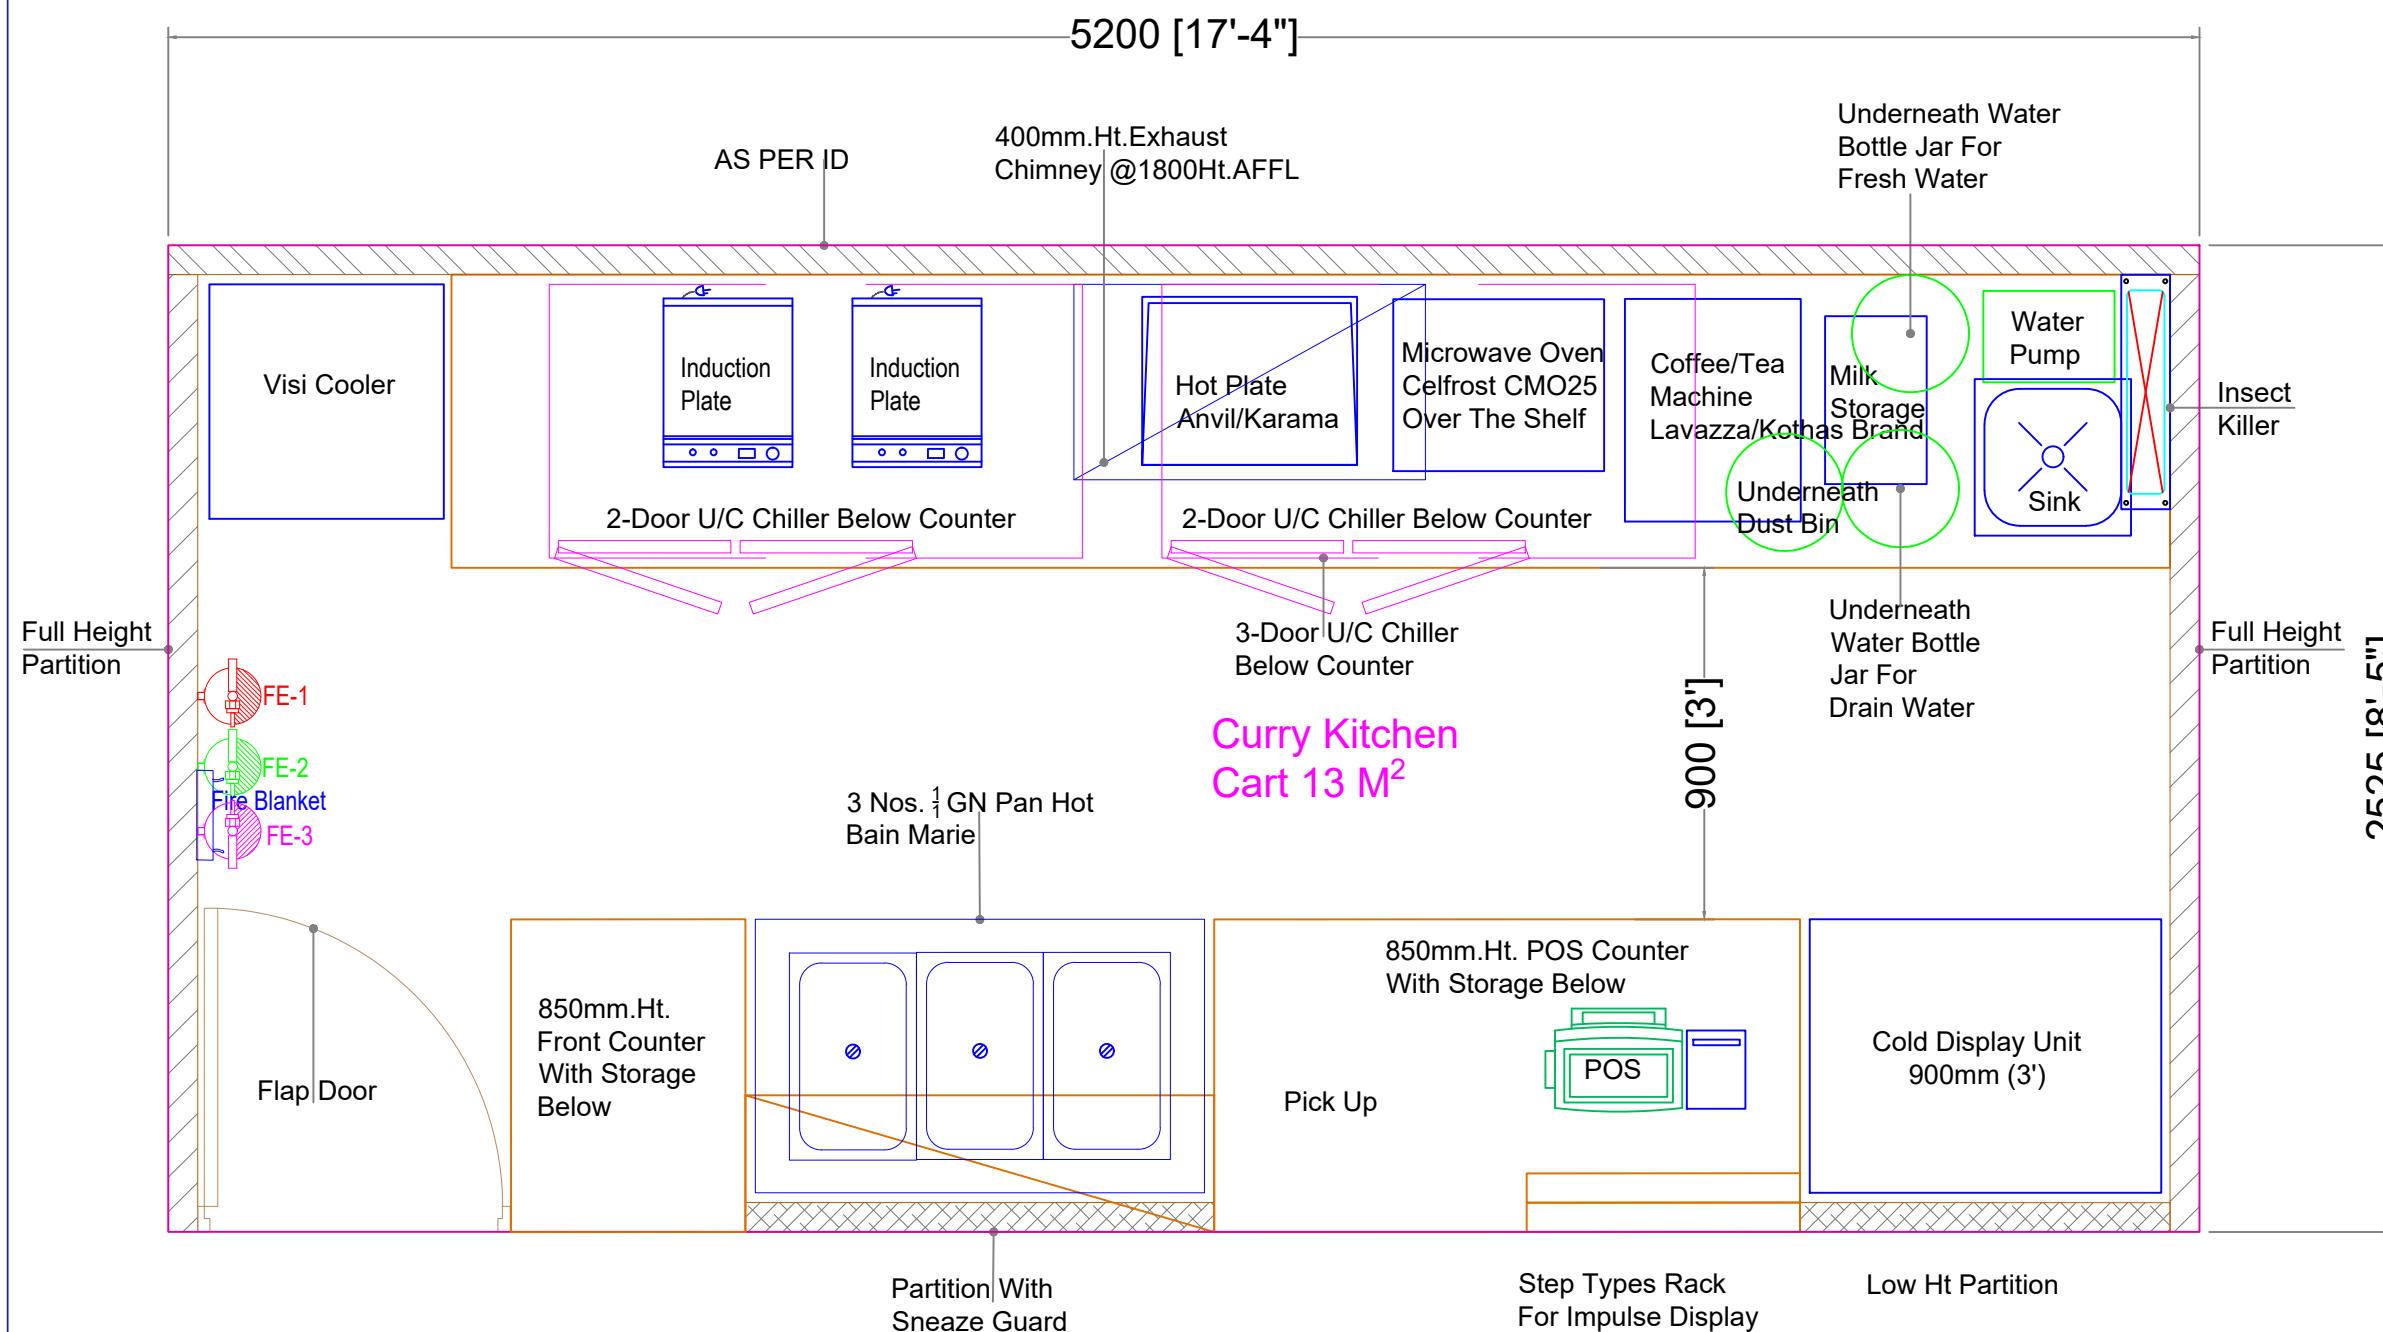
5200 [17'-4"]

AS PER ID

400mm.Ht.Exhaust Chimney @1800Ht.AFFL

Underneath Water Bottle Jar For Fresh Water

Visi Cooler

Induction Plate

Induction Plate

Hot Plate Anvil/Karama

Microwave Oven Celfrost CMO25 Over The Shelf

Coffee/Tea Machine Lavazza/Kothas Brand

Milk Storage

Water Pump

Sink

Insect Killer

Underneath Dust Bin

2-Door U/C Chiller Below Counter

2-Door U/C Chiller Below Counter

3-Door U/C Chiller Below Counter

Underneath Water Bottle Jar For Drain Water

Full Height Partition

Full Height Partition

FE-1

FE-2

Fire Blanket

FE-3

Curry Kitchen Cart 13 M$^2$

900 [3']

2525 [8'-5"]

3 Nos. $\frac{1}{1}$ GN Pan Hot Bain Marie

850mm.Ht. POS Counter With Storage Below

850mm.Ht. Front Counter With Storage Below

Flap Door

Pick Up

POS

Cold Display Unit 900mm (3')

Partition With Sneaze Guard

Step Types Rack For Impulse Display

Low Ht Partition